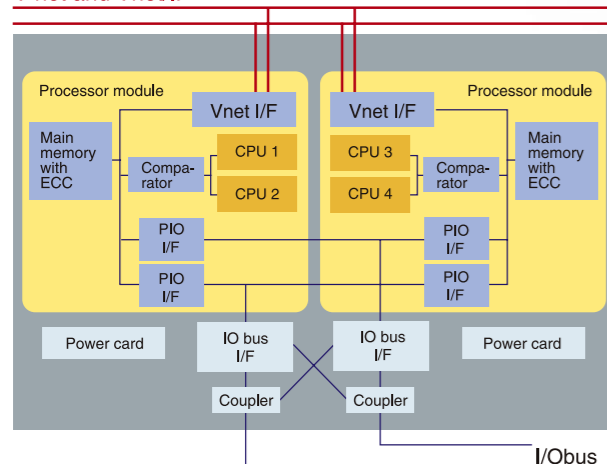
Processor module

Vnet I/F

Main memory with ECC

Comparator

CPU 1

CPU 2

PIO I/F

PIO I/F

Vnet I/F

Processor module

CPU 3

CPU 4

Comparator

Main memory with ECC

PIO I/F

PIO I/F

Power card

IO bus I/F

IO bus I/F

Power card

Coupler

Coupler

I/Obus